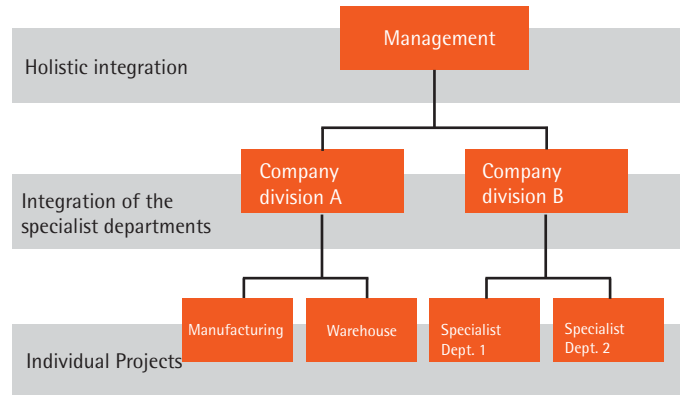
Management

Holistic integration

Company division A

Company division B

Integration of the specialist departments

Manufacturing

Warehouse

Specialist Dept. 1

Specialist Dept. 2

Individual Projects